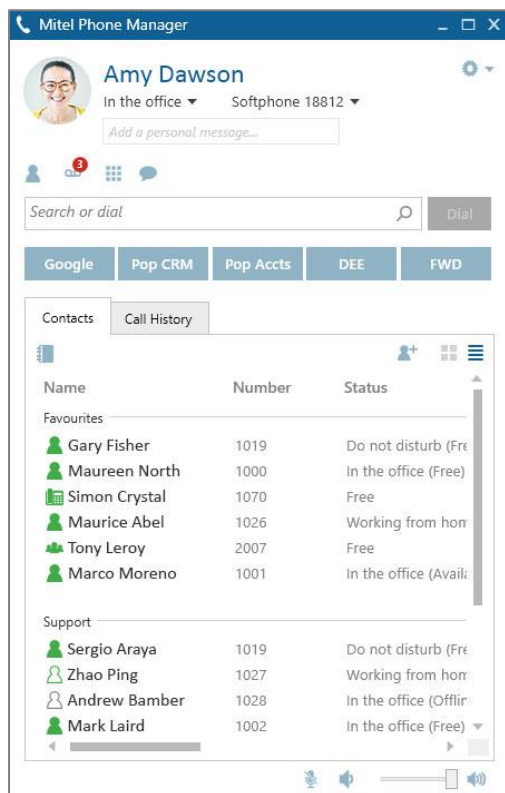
Mitel Phone Manager

Amy Dawson
In the office ▾ Softphone 18812 ▾
Add a personal message...

3

Search or dial
Dial

Google | Pop CRM | Pop Accts | DEE | FWD

Contacts | Call History

| Name | Number | Status |
|---|---|---|
| Favourites | | |
| Gary Fisher | 1019 | Do not disturb (Fre |
| Maureen North | 1000 | In the office (Free) |
| Simon Crystal | 1070 | Free |
| Maurice Abel | 1026 | Working from hom |
| Tony Leroy | 2007 | Free |
| Marco Moreno | 1001 | In the office (Availa |
| Support | | |
| Sergio Araya | 1019 | Do not disturb (Fre |
| Zhao Ping | 1027 | Working from hom |
| Andrew Bamber | 1028 | In the office (Offlir |
| Mark Laird | 1002 | In the office (Free) |